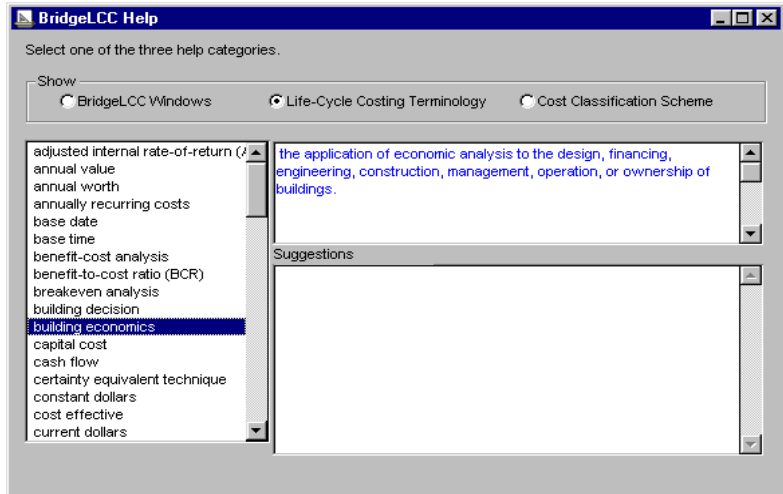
BridgeLCC Help

Select one of the three help categories.

Show
BridgeLCC Windows
Life-Cycle Costing Terminology
Cost Classification Scheme

adjusted internal rate-of-return (A
annual value
annual worth
annually recurring costs
base date
base time
benefit-cost analysis
benefit-to-cost ratio (BCR)
breakeven analysis
building decision
building economics
capital cost
cash flow
certainty equivalent technique
constant dollars
cost effective
current dollars

the application of economic analysis to the design, financing, engineering, construction, management, operation, or ownership of buildings.

Suggestions